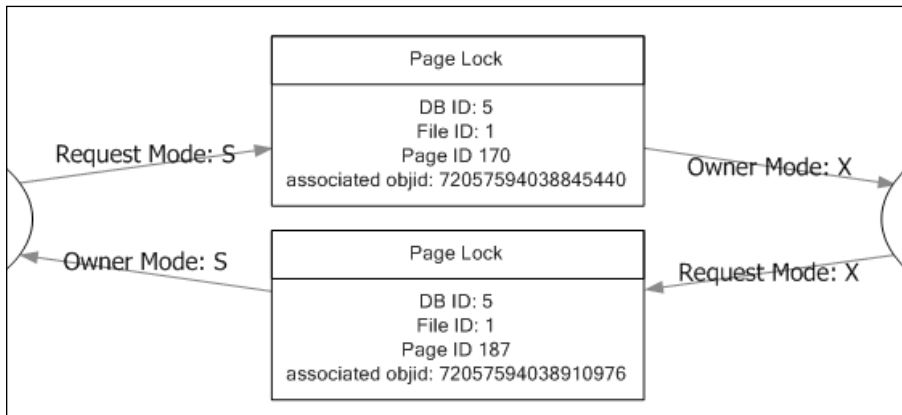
Page Lock

DB ID: 5
File ID: 1
Page ID 170
associated objid: 72057594038845440

Request Mode: S

Owner Mode: X

Page Lock

DB ID: 5
File ID: 1
Page ID 187
associated objid: 72057594038910976

Owner Mode: S

Request Mode: X